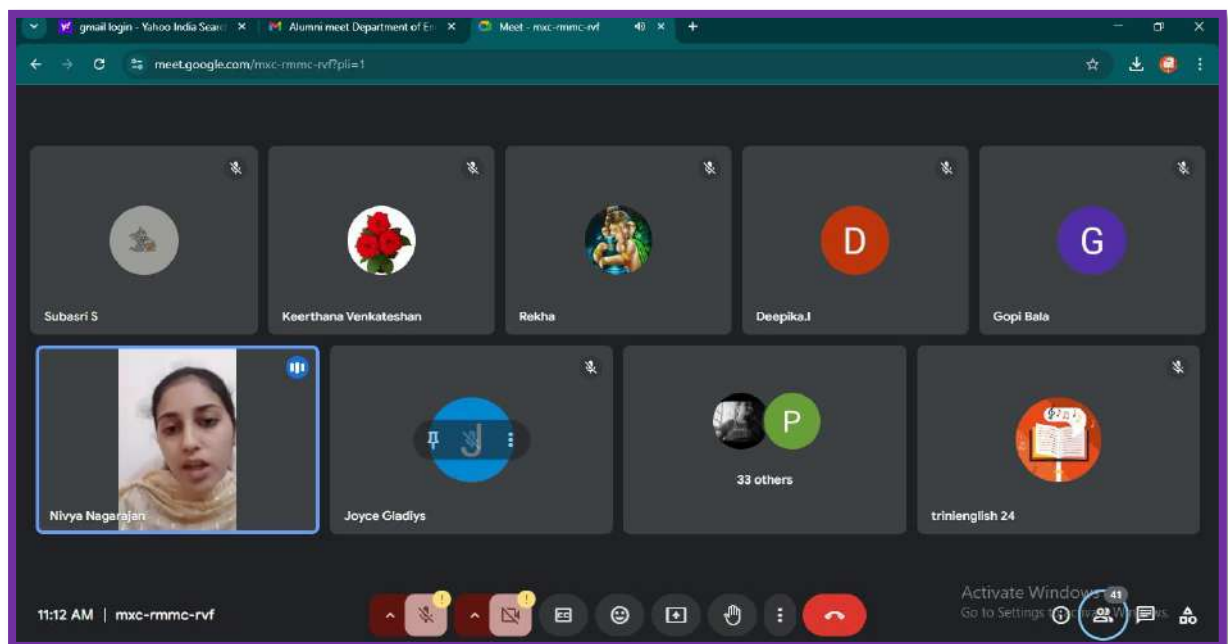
gmail login - Yahoo India Searc ×
Alumni meet Department of En ×
Meet - mxc-rmmc-rvf ×
+
meet.google.com/mxc-rmmc-rvf?pli=1

Subasri S
Keerthana Venkateshan
Rekha
D
Deepika.I
G
Gopi Bala
Nivya Nagarajan
J
Joyce Gladiys
P
33 others
trinienglish 24

11:12 AM | mxc-rmmc-rvf

Activate Windows
Go to Settings to activate Windows.
41